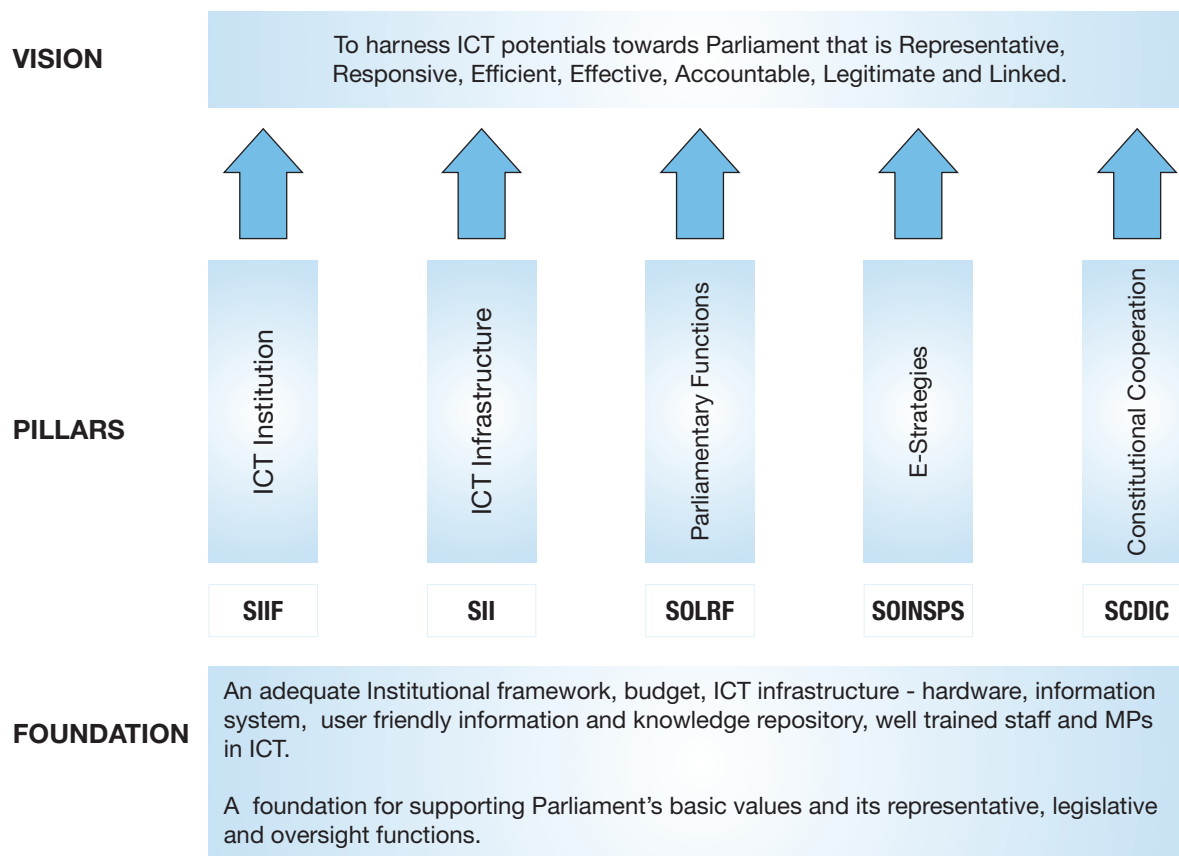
VISION

To harness ICT potentials towards Parliament that is Representative, Responsive, Efficient, Effective, Accountable, Legitimate and Linked.

PILLARS

ICT Institution

ICT Infrastructure

Parliamentary Functions

E-Strategies

Constitutional Cooperation

SIIF

SII

SOLRF

SOINSPS

SCDIC

FOUNDATION

An adequate Institutional framework, budget, ICT infrastructure - hardware, information system, user friendly information and knowledge repository, well trained staff and MPs in ICT.

A foundation for supporting Parliament's basic values and its representative, legislative and oversight functions.